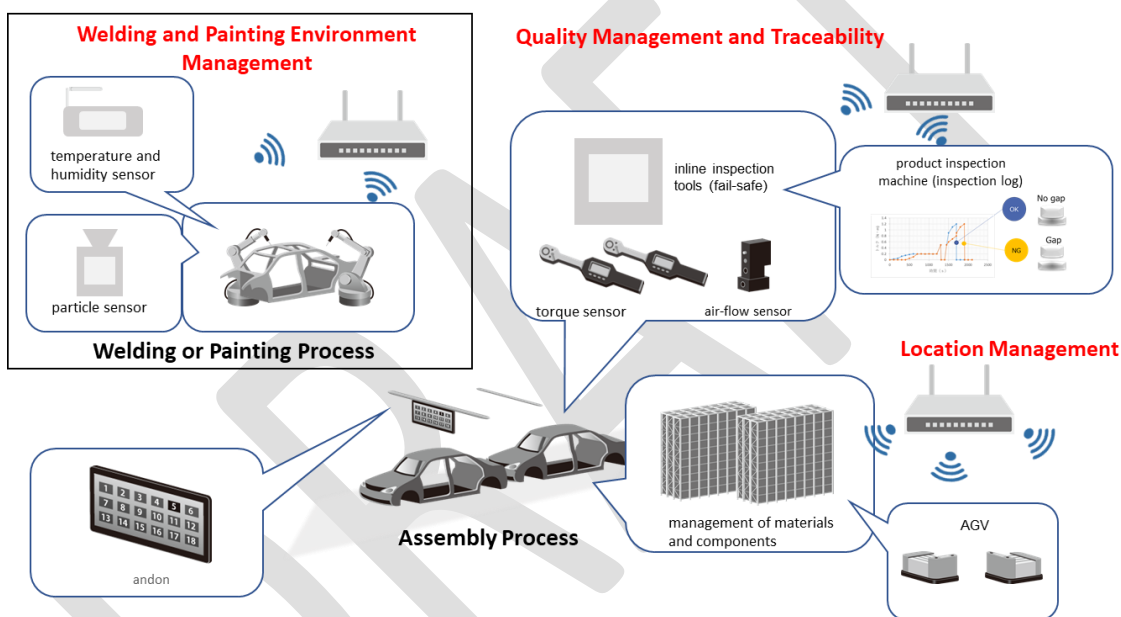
Welding and Painting Environment Management

temperature and humidity sensor

particle sensor

Welding or Painting Process

Quality Management and Traceability

inline inspection tools (fail-safe)

torque sensor

air-flow sensor

product inspection machine (inspection log)

OK

No gap

NG

Gap

Location Management

1 2 3 4 5 6
7 8 9 10 11 12
13 14 15 16 17 18

andon

Assembly Process

management of materials and components

AGV